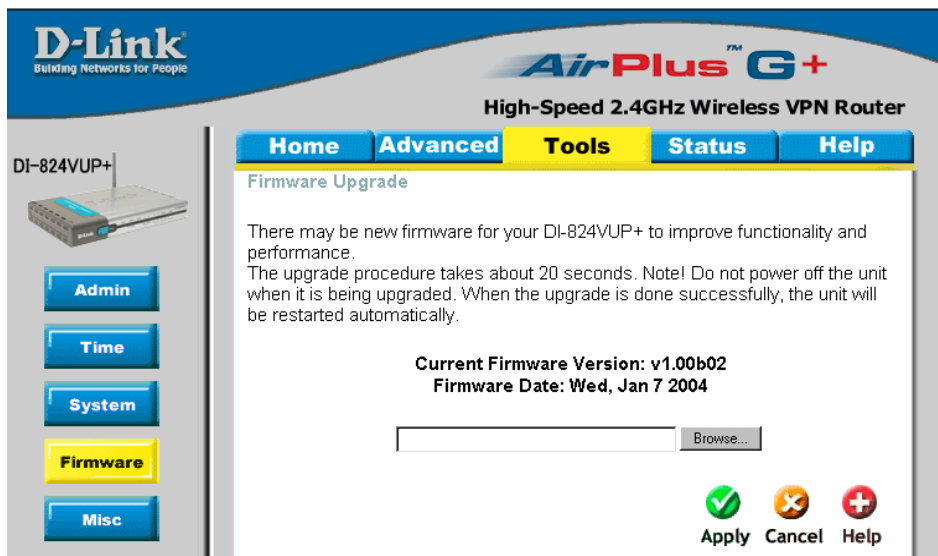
D-Link
Building Networks for People

AirPlus™ G+
High-Speed 2.4GHz Wireless VPN Router

DI-824VUP+

Home
Advanced
Tools
Status
Help

Admin
Time
System
Firmware
Misc

Firmware Upgrade

There may be new firmware for your DI-824VUP+ to improve functionality and performance.
The upgrade procedure takes about 20 seconds. Note! Do not power off the unit when it is being upgraded. When the upgrade is done successfully, the unit will be restarted automatically.

Current Firmware Version: v1.00b02
Firmware Date: Wed, Jan 7 2004

Browse...

Apply Cancel Help